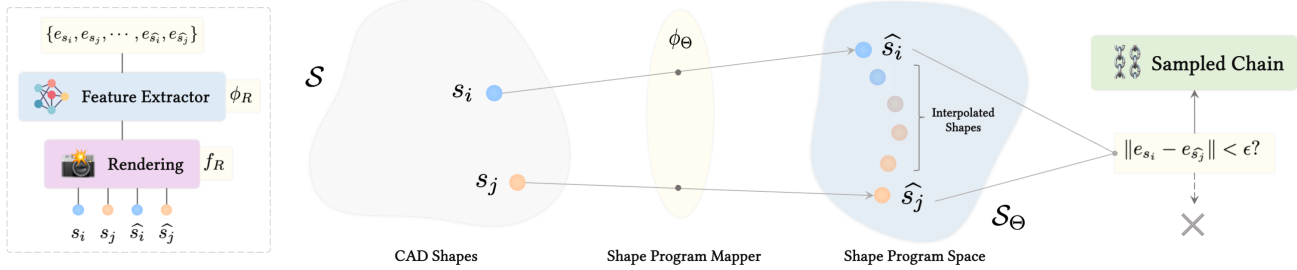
$\{e_{s_i}, e_{s_j}, \cdots, e_{\hat{s_i}}, e_{\hat{s_j}}\}$

Feature Extractor $\phi_R$

Rendering $f_R$

$s_i$ $s_j$ $\hat{s_i}$ $\hat{s_j}$

$\mathcal{S}$

$s_i$

$s_j$

$\phi_\Theta$

$\hat{s_i}$

Interpolated Shapes

$\hat{s_j}$

$\mathcal{S}_\Theta$

Sampled Chain

$\|e_{s_i} - e_{\hat{s_j}}\| < \epsilon?$

CAD Shapes

Shape Program Mapper

Shape Program Space